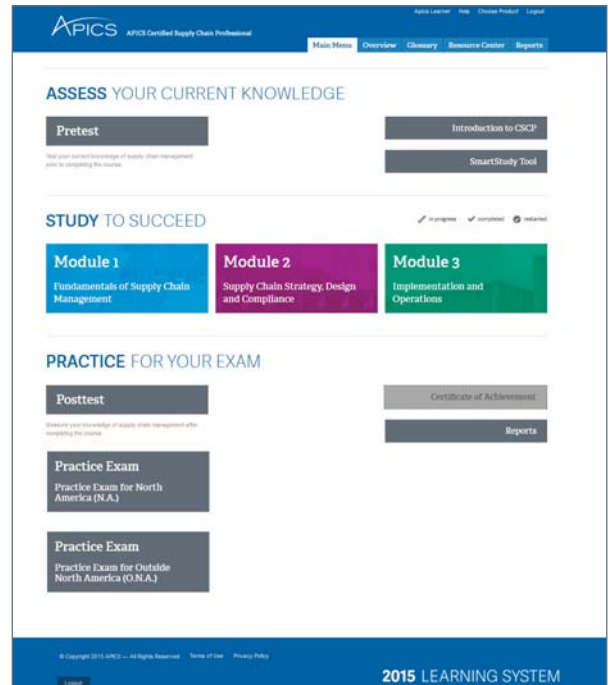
APICS APICS Certified Supply Chain Professional

Apics Learner Help Choose Product Logout

Main Menu Overview Glossary Resource Center Reports

ASSESS YOUR CURRENT KNOWLEDGE

Pretest

Test your current knowledge of supply chain management prior to completing the course.

Introduction to CSCP

SmartStudy Tool

STUDY TO SUCCEED

in progress completed restarted

Module 1
Fundamentals of Supply Chain Management

Module 2
Supply Chain Strategy, Design and Compliance

Module 3
Implementation and Operations

PRACTICE FOR YOUR EXAM

Posttest

Measure your knowledge of supply chain management after completing the course.

Certificate of Achievement

Reports

Practice Exam
Practice Exam for North America (N.A.)

Practice Exam
Practice Exam for Outside North America (O.N.A.)

© Copyright 2015 APICS — All Rights Reserved Terms of Use Privacy Policy

Logout

2015 LEARNING SYSTEM